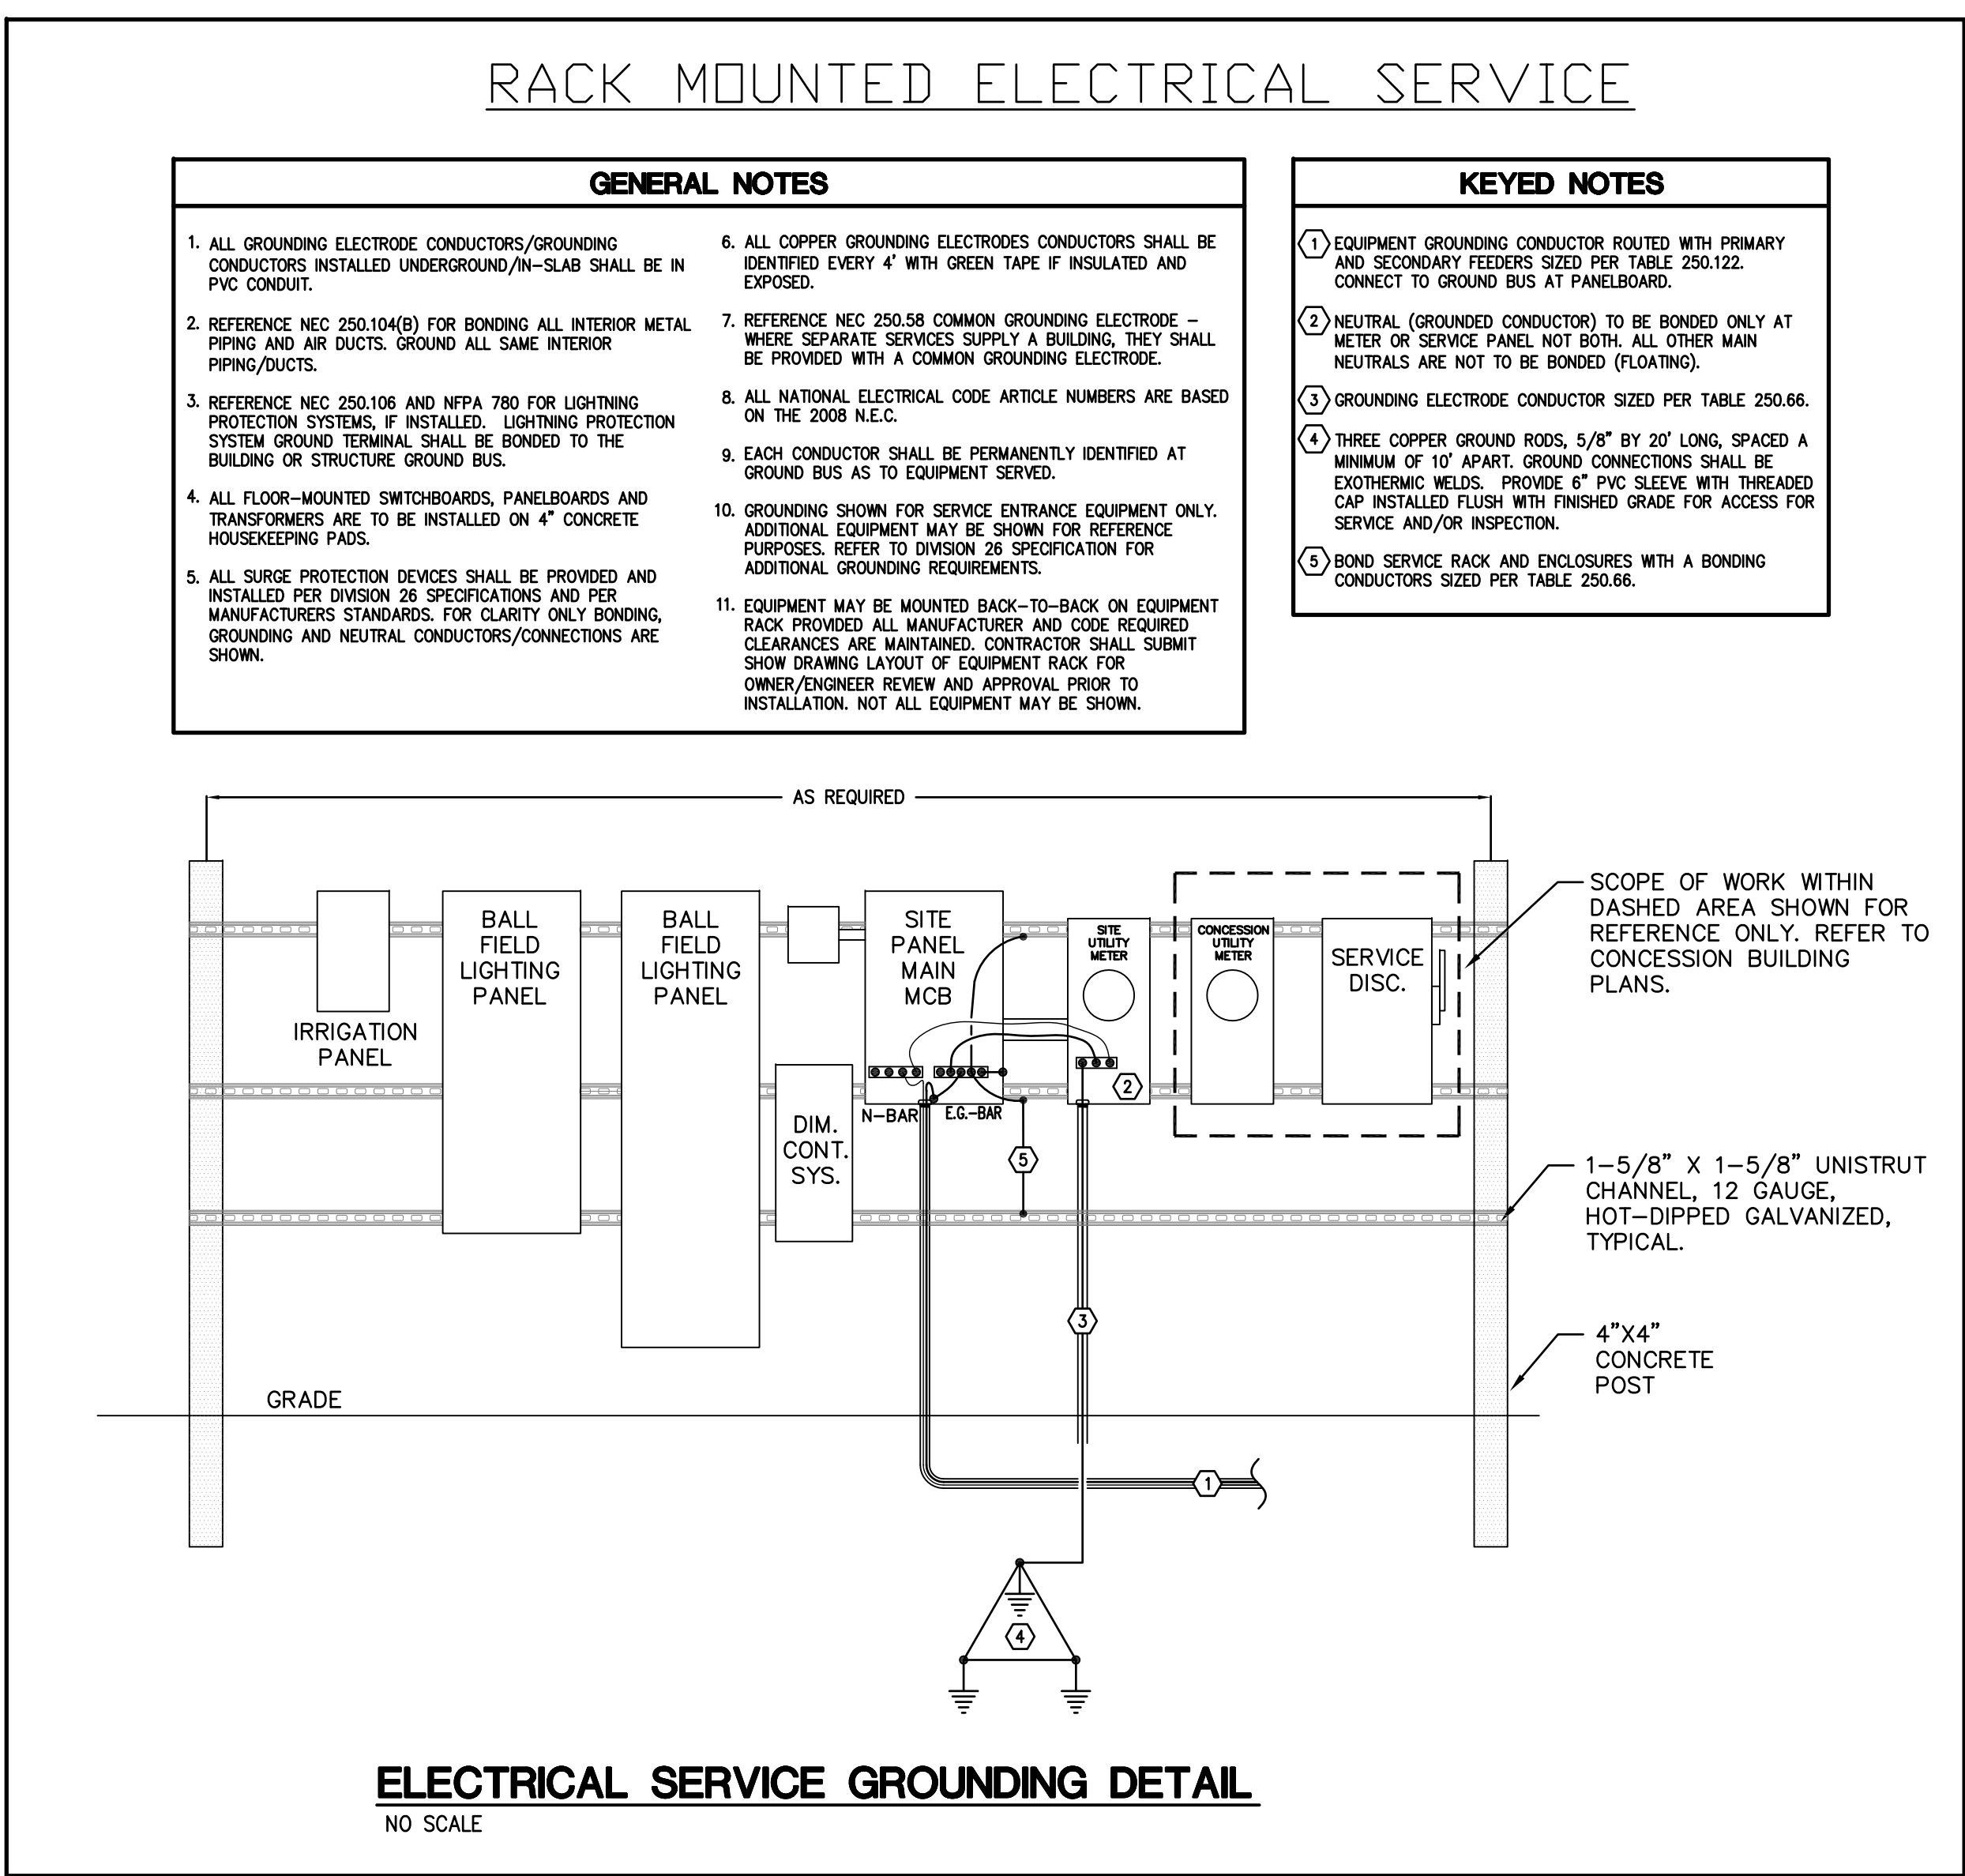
RACK MOUNTED ELECTRICAL SERVICE

GENERAL NOTES

1. ALL GROUNDING ELECTRODE CONDUCTORS/GROUNDING CONDUCTORS INSTALLED UNDERGROUND/IN-SLAB SHALL BE IN PVC CONDUIT.

2. REFERENCE NEC 250.104(B) FOR BONDING ALL INTERIOR METAL PIPING AND AIR DUCTS. GROUND ALL SAME INTERIOR PIPING/DUCTS.

3. REFERENCE NEC 250.106 AND NFPA 780 FOR LIGHTNING PROTECTION SYSTEMS, IF INSTALLED. LIGHTNING PROTECTION SYSTEM GROUND TERMINAL SHALL BE BONDED TO THE BUILDING OR STRUCTURE GROUND BUS.

4. ALL FLOOR-MOUNTED SWITCHBOARDS, PANELBOARDS AND TRANSFORMERS ARE TO BE INSTALLED ON 4" CONCRETE HOUSEKEEPING PADS.

5. ALL SURGE PROTECTION DEVICES SHALL BE PROVIDED AND INSTALLED PER DIVISION 26 SPECIFICATIONS AND PER MANUFACTURERS STANDARDS. FOR CLARITY ONLY BONDING, GROUNDING AND NEUTRAL CONDUCTORS/CONNECTIONS ARE SHOWN.

6. ALL COPPER GROUNDING ELECTRODES CONDUCTORS SHALL BE IDENTIFIED EVERY 4' WITH GREEN TAPE IF INSULATED AND EXPOSED.

7. REFERENCE NEC 250.58 COMMON GROUNDING ELECTRODE – WHERE SEPARATE SERVICES SUPPLY A BUILDING, THEY SHALL BE PROVIDED WITH A COMMON GROUNDING ELECTRODE.

8. ALL NATIONAL ELECTRICAL CODE ARTICLE NUMBERS ARE BASED ON THE 2008 N.E.C.

9. EACH CONDUCTOR SHALL BE PERMANENTLY IDENTIFIED AT GROUND BUS AS TO EQUIPMENT SERVED.

10. GROUNDING SHOWN FOR SERVICE ENTRANCE EQUIPMENT ONLY. ADDITIONAL EQUIPMENT MAY BE SHOWN FOR REFERENCE PURPOSES. REFER TO DIVISION 26 SPECIFICATION FOR ADDITIONAL GROUNDING REQUIREMENTS.

11. EQUIPMENT MAY BE MOUNTED BACK-TO-BACK ON EQUIPMENT RACK PROVIDED ALL MANUFACTURER AND CODE REQUIRED CLEARANCES ARE MAINTAINED. CONTRACTOR SHALL SUBMIT SHOW DRAWING LAYOUT OF EQUIPMENT RACK FOR OWNER/ENGINEER REVIEW AND APPROVAL PRIOR TO INSTALLATION. NOT ALL EQUIPMENT MAY BE SHOWN.

KEYED NOTES

1 EQUIPMENT GROUNDING CONDUCTOR ROUTED WITH PRIMARY AND SECONDARY FEEDERS SIZED PER TABLE 250.122. CONNECT TO GROUND BUS AT PANELBOARD.

2 NEUTRAL (GROUNDED CONDUCTOR) TO BE BONDED ONLY AT METER OR SERVICE PANEL NOT BOTH. ALL OTHER MAIN NEUTRALS ARE NOT TO BE BONDED (FLOATING).

3 GROUNDING ELECTRODE CONDUCTOR SIZED PER TABLE 250.66.

4 THREE COPPER GROUND RODS, 5/8" BY 20' LONG, SPACED A MINIMUM OF 10' APART. GROUND CONNECTIONS SHALL BE EXOTHERMIC WELDS. PROVIDE 6" PVC SLEEVE WITH THREADED CAP INSTALLED FLUSH WITH FINISHED GRADE FOR ACCESS FOR SERVICE AND/OR INSPECTION.

5 BOND SERVICE RACK AND ENCLOSURES WITH A BONDING CONDUCTORS SIZED PER TABLE 250.66.

AS REQUIRED

IRRIGATION PANEL

BALL FIELD LIGHTING PANEL

BALL FIELD LIGHTING PANEL

DIM. CONT. SYS.

SITE PANEL MAIN MCB

N-BAR

E.G.-BAR

SITE UTILITY METER

CONCESSION UTILITY METER

SERVICE DISC.

2

5

3

1

4

SCOPE OF WORK WITHIN DASHED AREA SHOWN FOR REFERENCE ONLY. REFER TO CONCESSION BUILDING PLANS.

1-5/8" X 1-5/8" UNISTRUT CHANNEL, 12 GAUGE, HOT-DIPPED GALVANIZED, TYPICAL.

4"X4" CONCRETE POST

GRADE

ELECTRICAL SERVICE GROUNDING DETAIL
NO SCALE